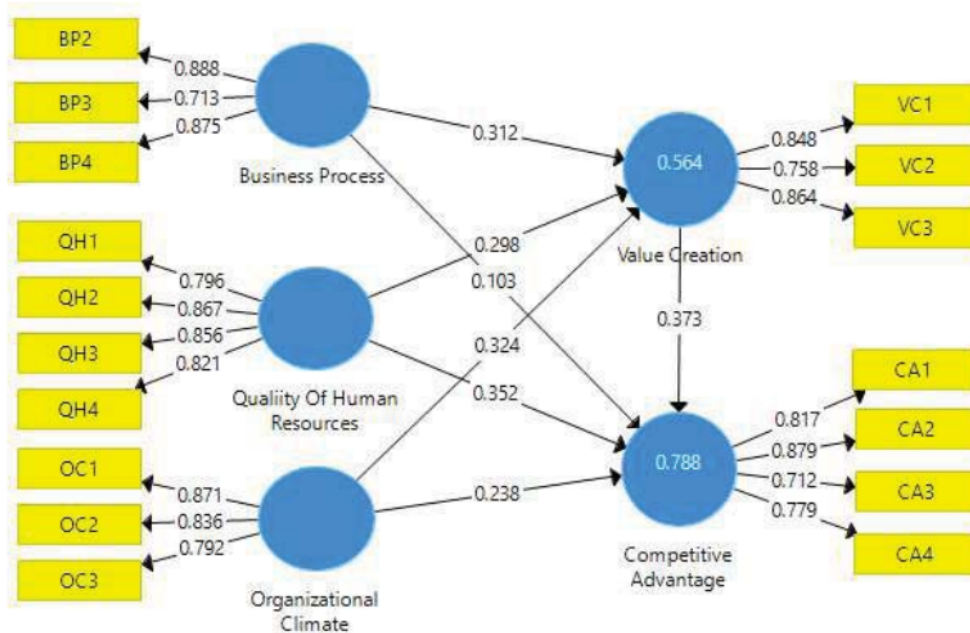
BP2
0.888
BP3
0.713
0.875
BP4
Business Process
0.312
0.564
0.848
VC1
0.758
VC2
0.864
VC3
QH1
0.298
0.796
Value Creation
0.103
QH2
0.867
0.856
QH3
0.373
0.821
0.324
QH4
Qualiity Of Human Resources
0.352
CA1
0.817
CA2
0.879
OC1
0.788
0.871
0.712
CA3
0.836
0.238
OC2
0.792
0.779
CA4
Competitive Advantage
OC3
Organizational Climate